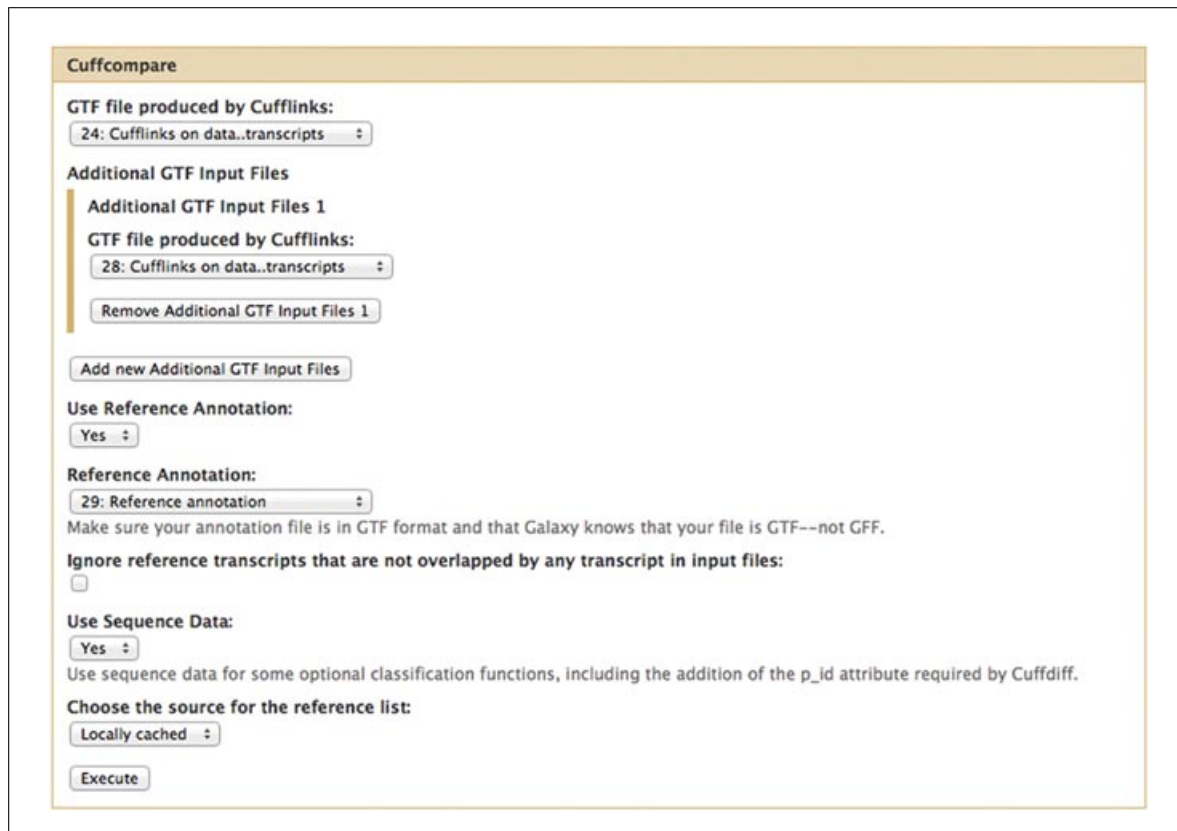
Cuffcompare

GTF file produced by Cufflinks:

24: Cufflinks on data..transcripts

Additional GTF Input Files

Additional GTF Input Files 1

GTF file produced by Cufflinks:

28: Cufflinks on data..transcripts

Remove Additional GTF Input Files 1

Add new Additional GTF Input Files

Use Reference Annotation:

Yes

Reference Annotation:

29: Reference annotation

Make sure your annotation file is in GTF format and that Galaxy knows that your file is GTF--not GFF.

Ignore reference transcripts that are not overlapped by any transcript in input files:

Use Sequence Data:

Yes

Use sequence data for some optional classification functions, including the addition of the p_id attribute required by Cuffdiff.

Choose the source for the reference list:

Locally cached

Execute